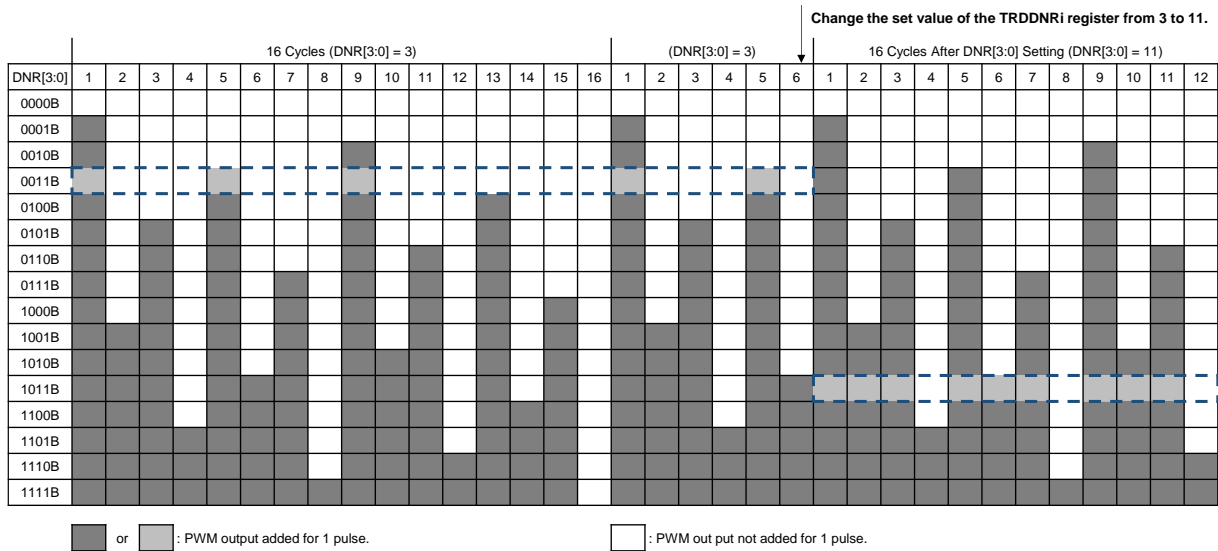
Change the set value of the TRDDNRi register from 3 to 11.

16 Cycles (DNR[3:0] = 3)

(DNR[3:0] = 3)

16 Cycles After DNR[3:0] Setting (DNR[3:0] = 11)

| DNR[3:0] | 1 | 2 | 3 | 4 | 5 | 6 | 7 | 8 | 9 | 10 | 11 | 12 | 13 | 14 | 15 | 16 | 1 | 2 | 3 | 4 | 5 | 6 | 1 | 2 | 3 | 4 | 5 | 6 | 7 | 8 | 9 | 10 | 11 | 12 |
|---|---|---|---|---|---|---|---|---|---|---|---|---|---|---|---|---|---|---|---|---|---|---|---|---|---|---|---|---|---|---|---|---|---|---|
| 0000B | | | | | | | | | | | | | | | | | | | | | | | | | | | | | | | | | | |
| 0001B | | | | | | | | | | | | | | | | | | | | | | | | | | | | | | | | | | |
| 0010B | | | | | | | | | | | | | | | | | | | | | | | | | | | | | | | | | | |
| 0011B | | | | | | | | | | | | | | | | | | | | | | | | | | | | | | | | | | |
| 0100B | | | | | | | | | | | | | | | | | | | | | | | | | | | | | | | | | | |
| 0101B | | | | | | | | | | | | | | | | | | | | | | | | | | | | | | | | | | |
| 0110B | | | | | | | | | | | | | | | | | | | | | | | | | | | | | | | | | | |
| 0111B | | | | | | | | | | | | | | | | | | | | | | | | | | | | | | | | | | |
| 1000B | | | | | | | | | | | | | | | | | | | | | | | | | | | | | | | | | | |
| 1001B | | | | | | | | | | | | | | | | | | | | | | | | | | | | | | | | | | |
| 1010B | | | | | | | | | | | | | | | | | | | | | | | | | | | | | | | | | | |
| 1011B | | | | | | | | | | | | | | | | | | | | | | | | | | | | | | | | | | |
| 1100B | | | | | | | | | | | | | | | | | | | | | | | | | | | | | | | | | | |
| 1101B | | | | | | | | | | | | | | | | | | | | | | | | | | | | | | | | | | |
| 1110B | | | | | | | | | | | | | | | | | | | | | | | | | | | | | | | | | | |
| 1111B | | | | | | | | | | | | | | | | | | | | | | | | | | | | | | | | | | |

or : PWM output added for 1 pulse.

: PWM out put not added for 1 pulse.